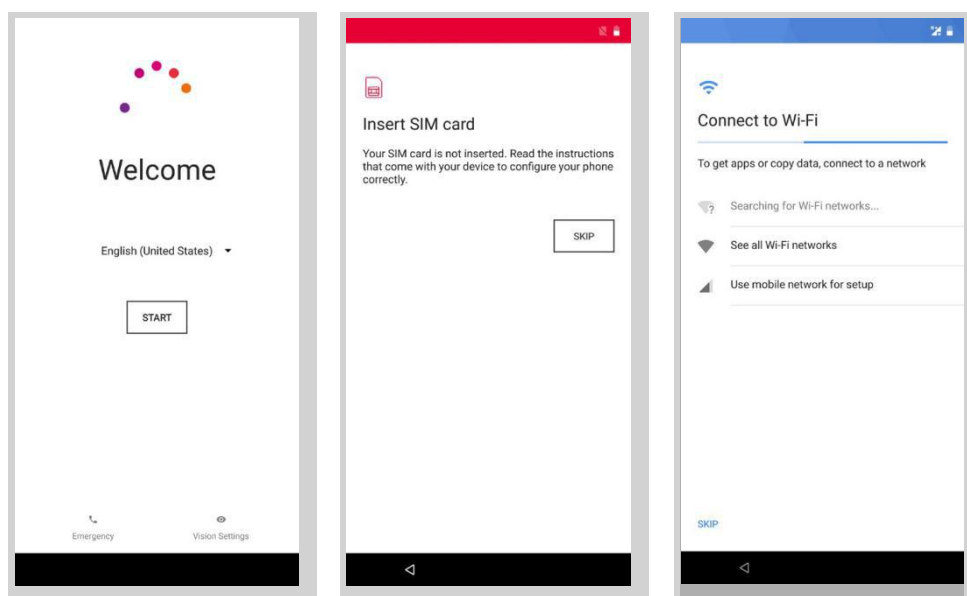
Welcome

English (United States)

START

Emergency

Vision Settings

Insert SIM card

Your SIM card is not inserted. Read the instructions that come with your device to configure your phone correctly.

SKIP

Connect to Wi-Fi

To get apps or copy data, connect to a network

Searching for Wi-Fi networks...

See all Wi-Fi networks

Use mobile network for setup

SKIP